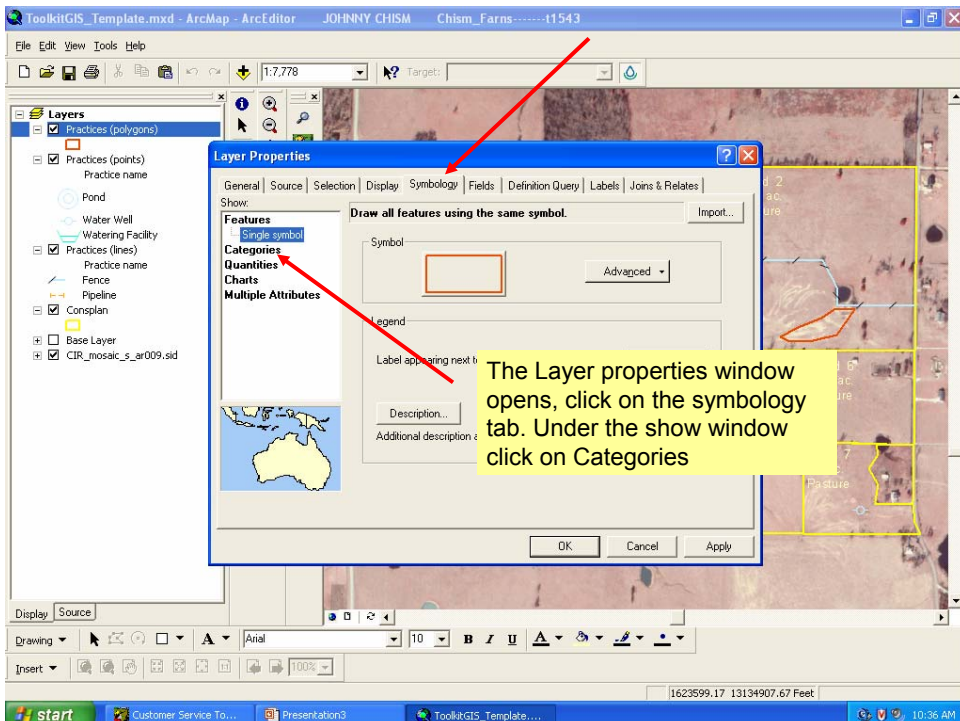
ToolkitGIS_Template.mxd - ArcMap - ArcEditor JOHNNY CHISM Chism_Farns-------t1543

File Edit View Tools Help

1:7,778

Target:

Layers
Practices (polygons)
Practices (points)
Practice name
Pond
Water Well
Watering Facility
Practices (lines)
Practice name
Fence
Pipeline
Consplan
Base Layer
CIR_mosaic_s_ar009.sid

Layer Properties

General | Source | Selection | Display | Symbology | Fields | Definition Query | Labels | Joins & Relates

Show:
Features
Single symbol
Categories
Quantities
Charts
Multiple Attributes

Draw all features using the same symbol.

Import...

Symbol

Advanced

Legend

Label appearing next t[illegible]

Description...

Additional description a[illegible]

OK Cancel Apply

The Layer properties window opens, click on the symbology tab. Under the show window click on Categories

d 2
ac.
ure

d 6
ac.
ure

7
c.
Pasture

Display Source

Drawing

Arial

10

B I U

Insert

100%

1623599.17 13134907.67 Feet

start

Customer Service To...

Presentation3

ToolkitGIS_Template....

10:36 AM